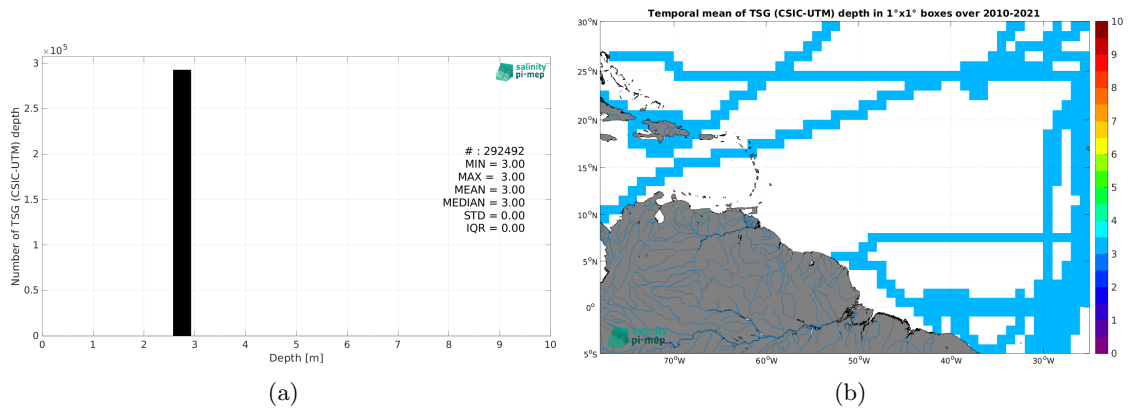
$\times 10^5$
3
2.5
2
1.5
1
0.5
0
Number of TSG (CSIC-UTM) depth
salinity pi-mep
# : 292492
MIN = 3.00
MAX = 3.00
MEAN = 3.00
MEDIAN = 3.00
STD = 0.00
IQR = 0.00
0 1 2 3 4 5 6 7 8 9 10
Depth [m]
(a)

Temporal mean of TSG (CSIC-UTM) depth in 1°x1° boxes over 2010-2021
30°N
25°N
20°N
15°N
10°N
5°N
0°
5°S
70°W 60°W 50°W 40°W 30°W
salinity pi-mep
10
9
8
7
6
5
4
3
2
1
0
(b)